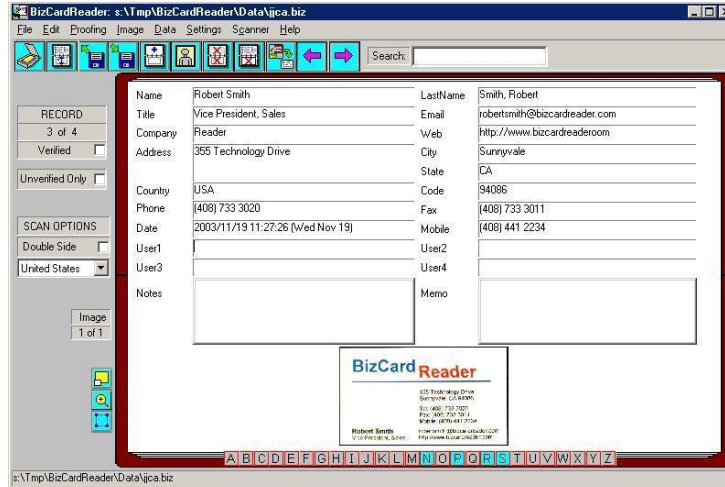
BizCardReader: s:\Tmp\BizCardReader\Data\jjca.biz

File Edit Proofing Image Data Settings Scanner Help

Search:

RECORD
3 of 4
Verified

Unverified Only

SCAN OPTIONS
Double Side
United States

Image
1 of 1

| Name | Robert Smith | LastName | Smith, Robert |
|---|---|---|---|
| Title | Vice President, Sales | Email | robertsmith@bizcardreader.com |
| Company | Reader | Web | http://www.bizcardreaderoom |
| Address | 355 Technology Drive | City | Sunnyvale |
| | | State | CA |
| Country | USA | Code | 94086 |
| Phone | (408) 733 3020 | Fax | (408) 733 3011 |
| Date | 2003/11/19 11:27:26 (Wed Nov 19) | Mobile | (408) 441 2234 |
| User1 | | User2 | |
| User3 | | User4 | |
| Notes | | Memo | |

BizCard Reader
355 Technology Drive
Sunnyvale, CA 94086
Tel: (408) 733 3020
Fax: (408) 733 3011
Mobile: (408) 441 2234
Robert Smith
Vice President, Sales
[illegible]
http://www.bizcardreader.com

A B C D E F G H I J K L M N O P Q R S T U V W X Y Z

s:\Tmp\BizCardReader\Data\jjca.biz